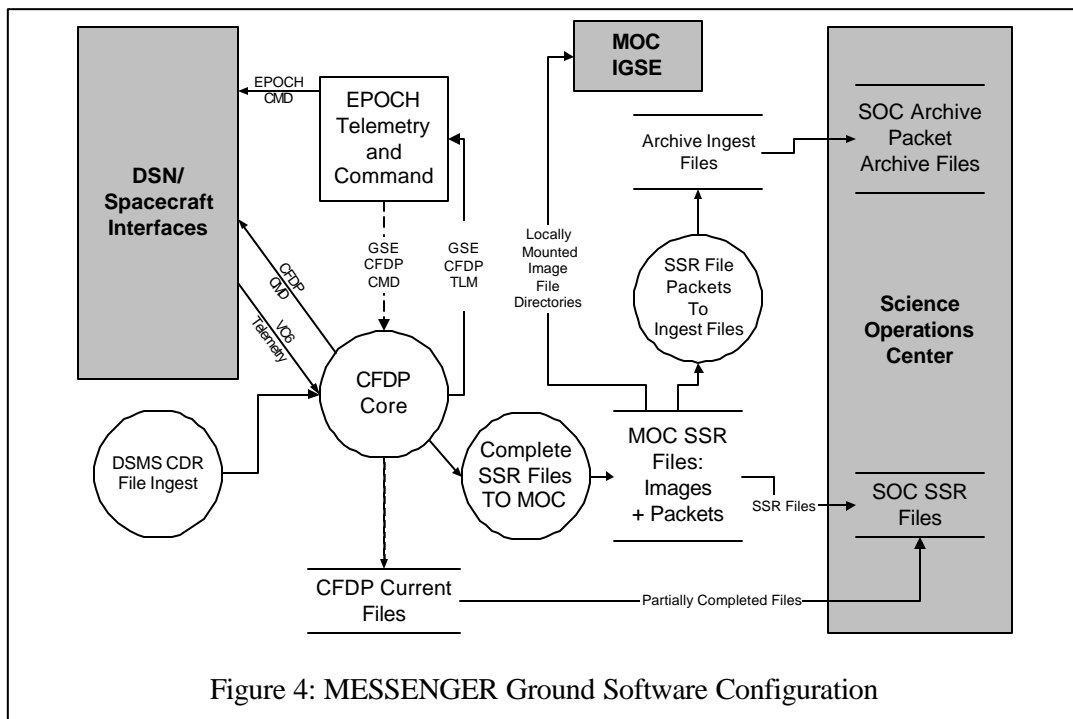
DSN/
Spacecraft
Interfaces

EPOCH
CMD

EPOCH
Telemetry
and
Command

GSE
CFDP
CMD

GSE
CFDP
TLM

CFDP
CMD

VC6
Telemetry

CFDP
Core

DSMS CDR
File Ingest

Complete
SSR Files
TO MOC

CFDP Current
Files

MOC
IGSE

Locally
Mounted
Image
File
Directories

Archive Ingest
Files

SSR File
Packets
To
Ingest Files

MOC SSR
Files:
Images
+ Packets

SSR Files

Partially Completed Files

SOC Archive
Packet
Archive Files

Science
Operations
Center

SOC SSR
Files

Figure 4: MESSENGER Ground Software Configuration